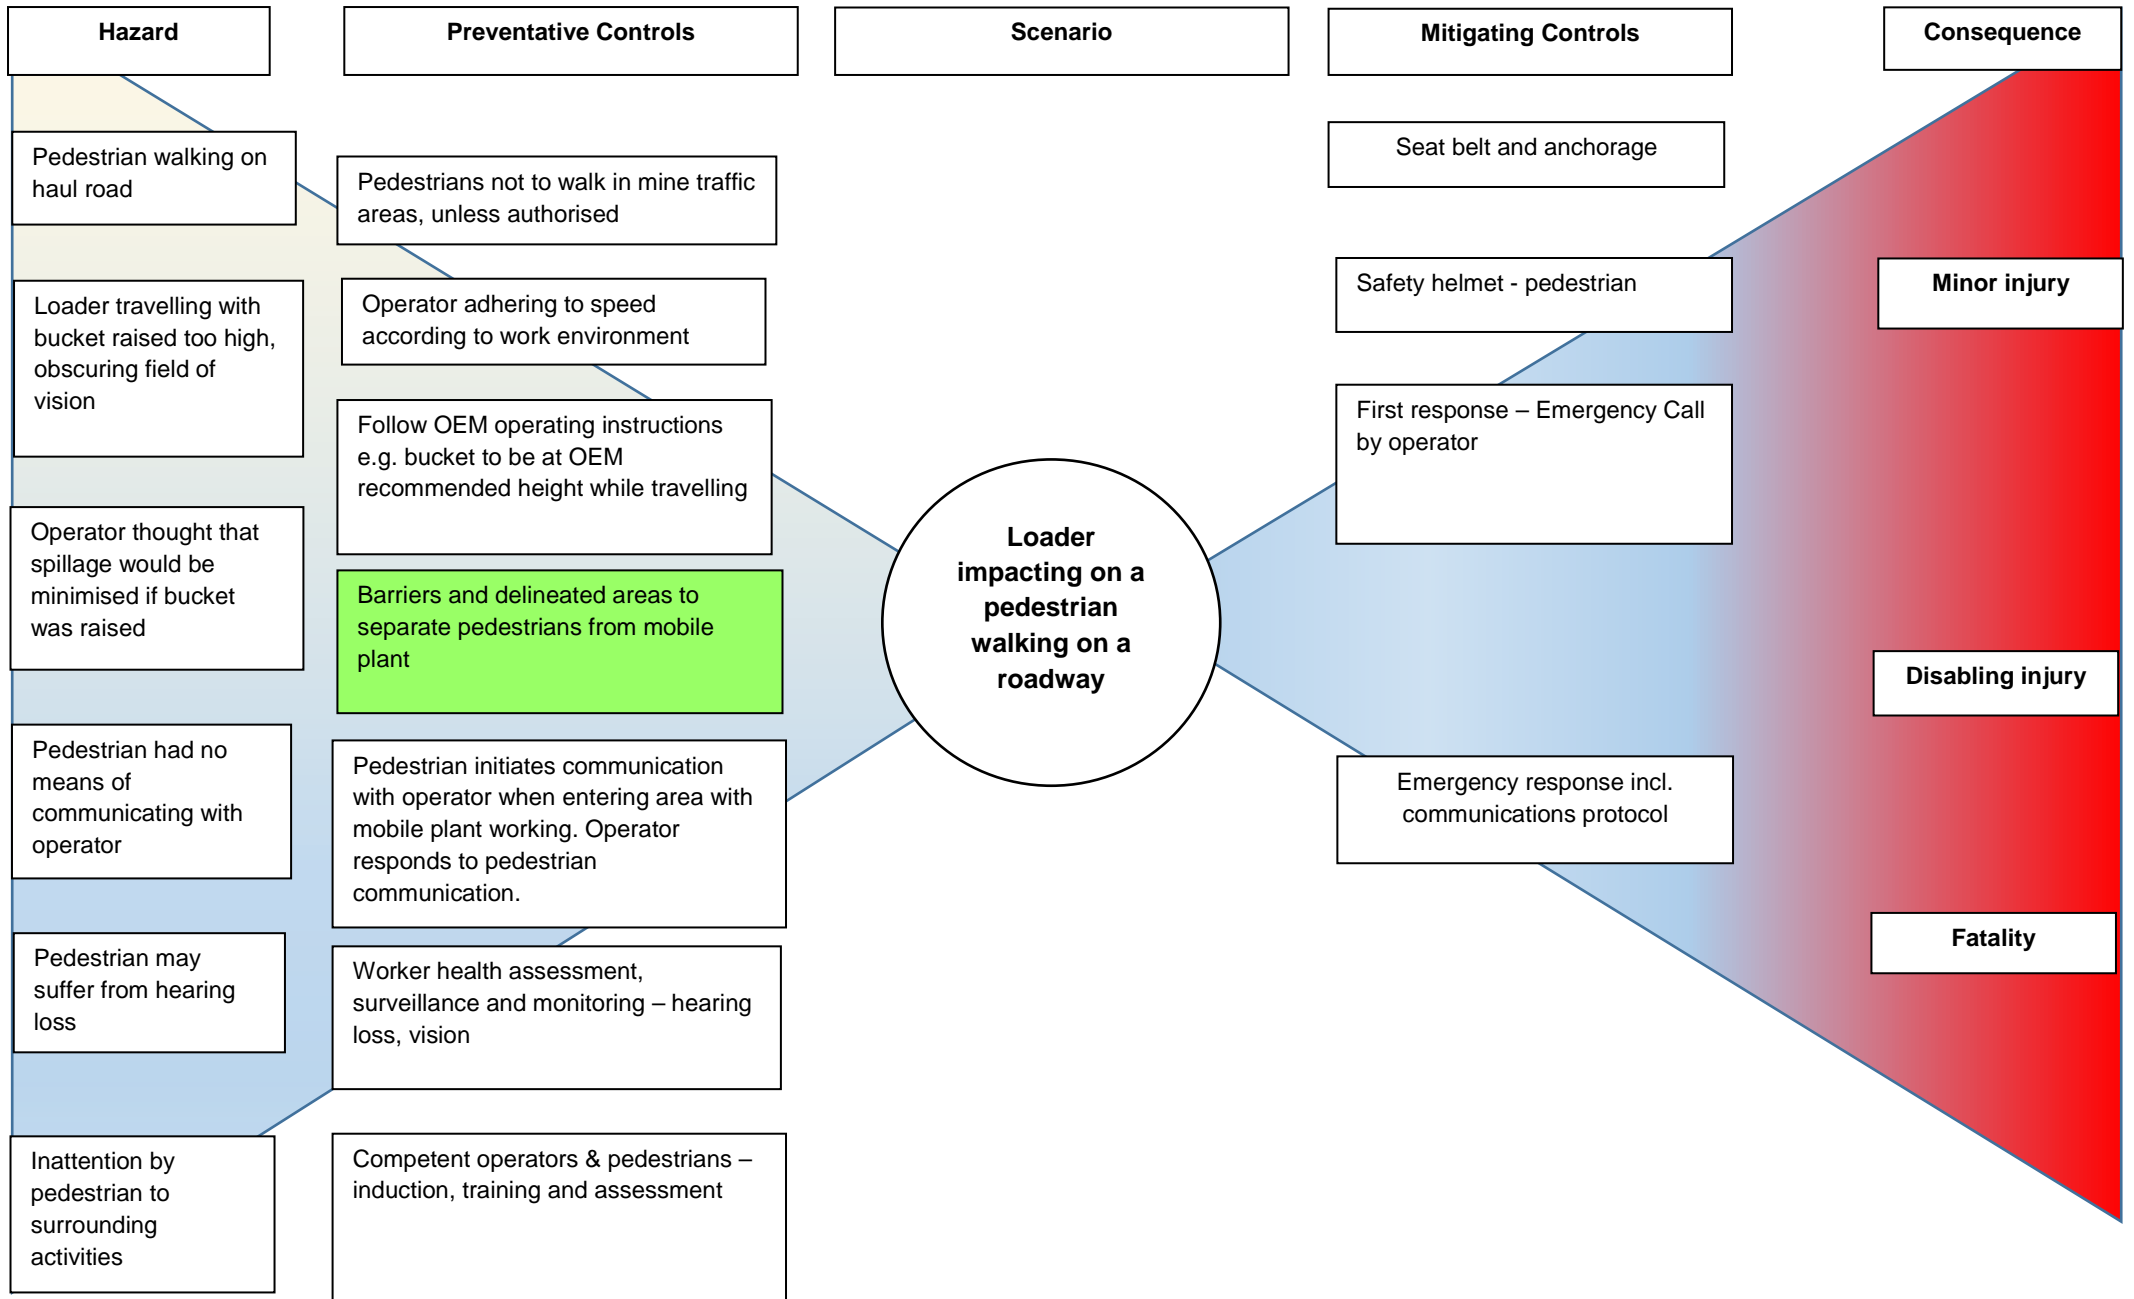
Hazard

Preventative Controls

Scenario

Mitigating Controls

Consequence

Pedestrian walking on haul road

Loader travelling with bucket raised too high, obscuring field of vision

Operator thought that spillage would be minimised if bucket was raised

Pedestrian had no means of communicating with operator

Pedestrian may suffer from hearing loss

Inattention by pedestrian to surrounding activities

Pedestrians not to walk in mine traffic areas, unless authorised

Operator adhering to speed according to work environment

Follow OEM operating instructions e.g. bucket to be at OEM recommended height while travelling

Barriers and delineated areas to separate pedestrians from mobile plant

Pedestrian initiates communication with operator when entering area with mobile plant working. Operator responds to pedestrian communication.

Worker health assessment, surveillance and monitoring – hearing loss, vision

Competent operators & pedestrians – induction, training and assessment

Loader impacting on a pedestrian walking on a roadway

Seat belt and anchorage

Safety helmet - pedestrian

First response – Emergency Call by operator

Emergency response incl. communications protocol

Minor injury

Disabling injury

Fatality